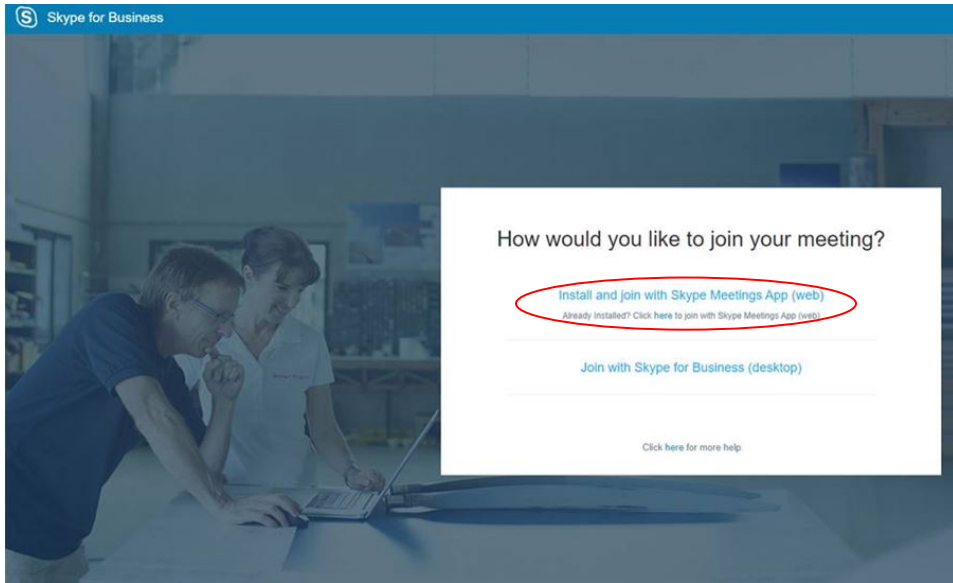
Skype for Business

How would you like to join your meeting?

Install and join with Skype Meetings App (web)

Already Installed? Click here to join with Skype Meetings App (web)

Join with Skype for Business (desktop)

Click here for more help.